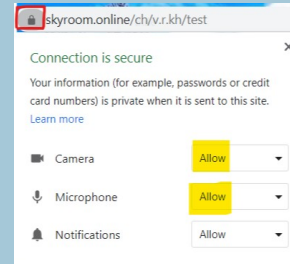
skyroom.online/ch/v.r.kh/test

Connection is secure

Your information (for example, passwords or credit card numbers) is private when it is sent to this site.

Learn more

Camera Allow

Microphone Allow

Notifications Allow